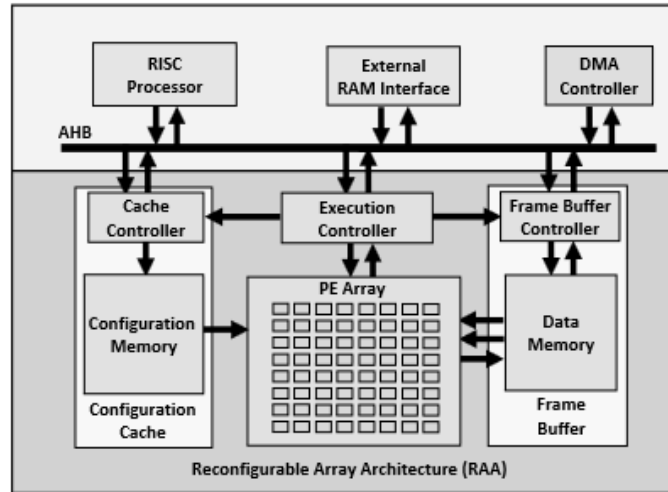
RISC Processor

External RAM Interface

DMA Controller

AHB

Cache Controller

Execution Controller

Frame Buffer Controller

PE Array

Configuration Memory

Data Memory

Configuration Cache

Frame Buffer

Reconfigurable Array Architecture (RAA)